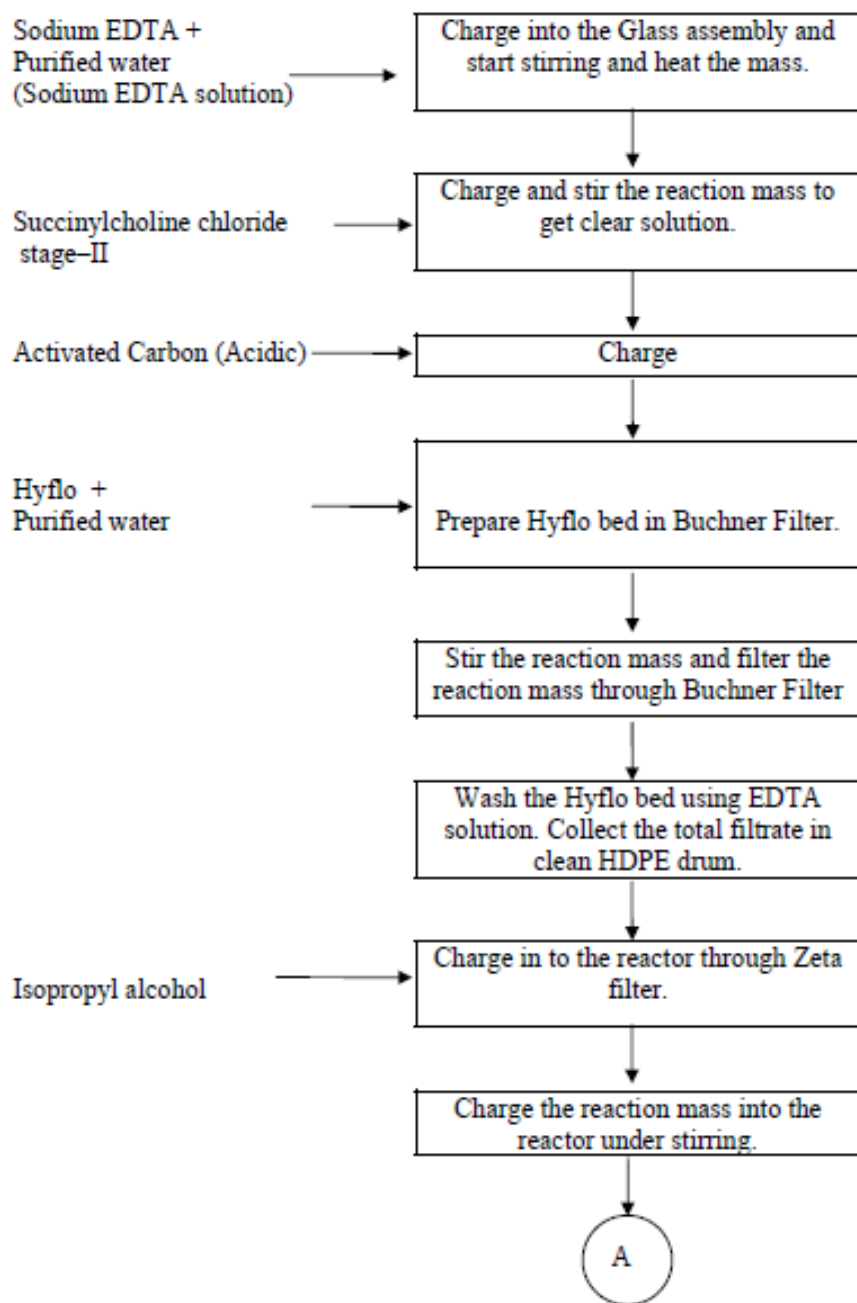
Sodium EDTA + Purified water (Sodium EDTA solution)

Charge into the Glass assembly and start stirring and heat the mass.

Succinylcholine chloride stage–II

Charge and stir the reaction mass to get clear solution.

Activated Carbon (Acidic)

Charge

Hyflo + Purified water

Prepare Hyflo bed in Buchner Filter.

Stir the reaction mass and filter the reaction mass through Buchner Filter

Wash the Hyflo bed using EDTA solution. Collect the total filtrate in clean HDPE drum.

Isopropyl alcohol

Charge in to the reactor through Zeta filter.

Charge the reaction mass into the reactor under stirring.

A